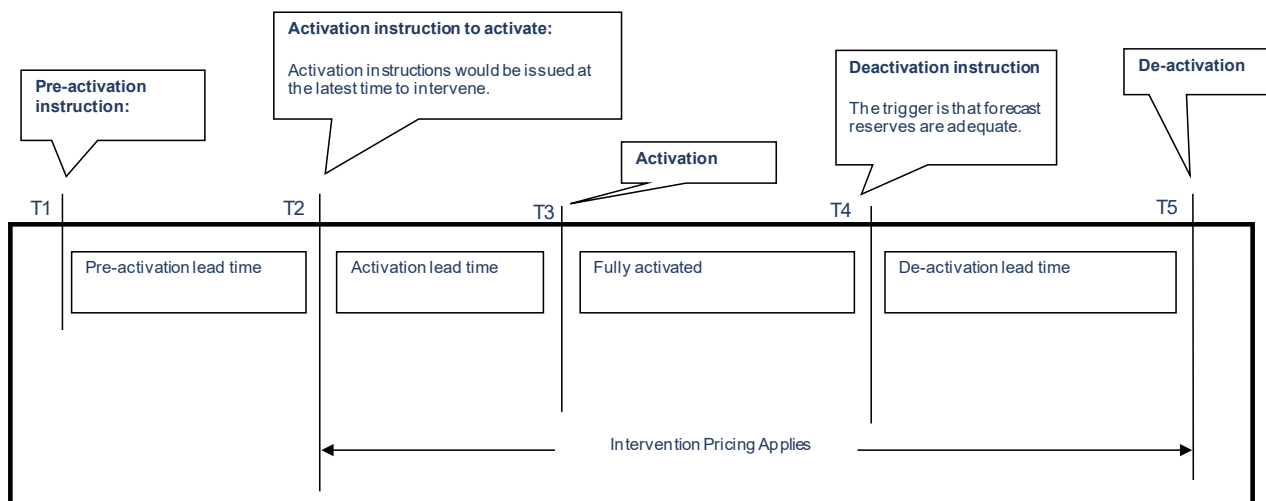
Pre-activation instruction:

Activation instruction to activate:

Activation instructions would be issued at the latest time to intervene.

Activation

Deactivation instruction

The trigger is that forecast reserves are adequate.

De-activation

T1

T2

T3

T4

T5

Pre-activation lead time

Activation lead time

Fully activated

De-activation lead time

Intervention Pricing Applies